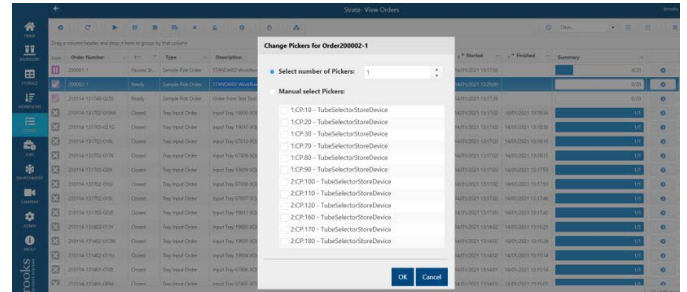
Strata: View Orders

Drag a column header and drop it here to group by that column

Order Number

Type

Description

Started

Finished

Summary

200002-1

Sample Pick Order

Ready

Closed

Tray Input Order

OK

Change Pickers for Order200002-1

Select number of Pickers: 1

Manual select Pickers:

1:CP:10 - TubeSelectorStoreDevice

1:CP:20 - TubeSelectorStoreDevice

1:CP:30 - TubeSelectorStoreDevice

1:CP:70 - TubeSelectorStoreDevice

1:CP:80 - TubeSelectorStoreDevice

1:CP:90 - TubeSelectorStoreDevice

2:CP:100 - TubeSelectorStoreDevice

2:CP:110 - TubeSelectorStoreDevice

2:CP:120 - TubeSelectorStoreDevice

2:CP:130 - TubeSelectorStoreDevice

2:CP:160 - TubeSelectorStoreDevice

2:CP:170 - TubeSelectorStoreDevice

2:CP:180 - TubeSelectorStoreDevice

OK Cancel

rooks